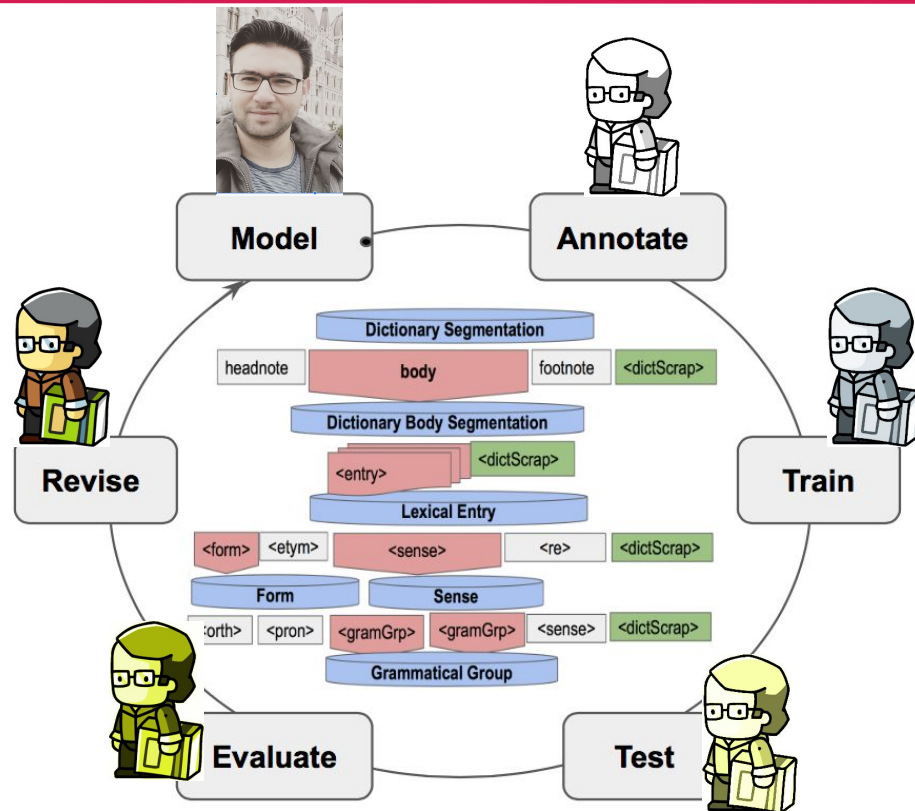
Model

Annotate

Dictionary Segmentation

headnote

body

footnote

<dictScrap>

Dictionary Body Segmentation

<dictScrap>

<entry>

Lexical Entry

<form>

<etym>

<sense>

<re>

<dictScrap>

Form

Sense

:orth>

<pron>

<gramGrp>

<gramGrp>

<sense>

<dictScrap>

Grammatical Group

Revise

Train

Evaluate

Test